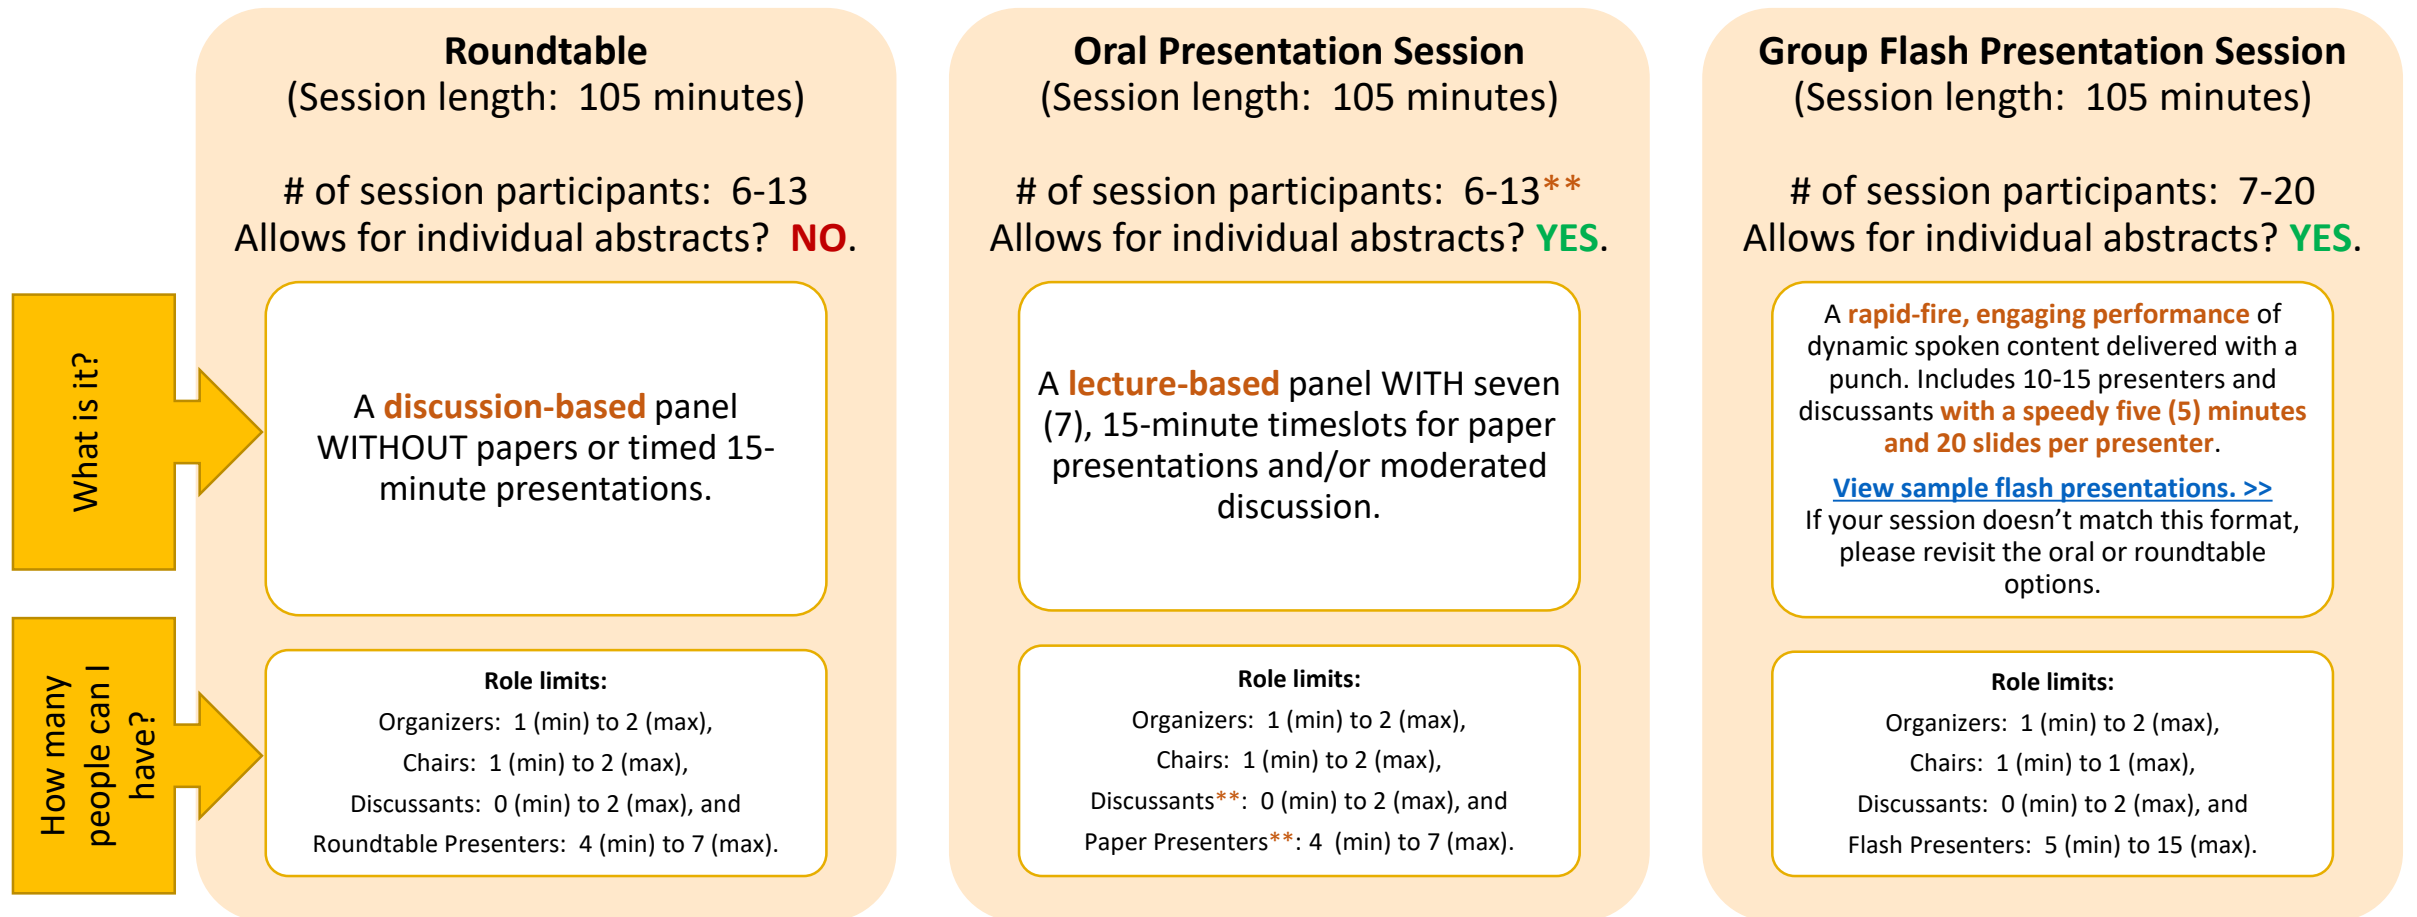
What is it?

How many people can I have?

Roundtable
(Session length: 105 minutes)

# of session participants: 6-13
Allows for individual abstracts? NO.

A discussion-based panel WITHOUT papers or timed 15-minute presentations.

Role limits:
Organizers: 1 (min) to 2 (max),
Chairs: 1 (min) to 2 (max),
Discussants: 0 (min) to 2 (max), and
Roundtable Presenters: 4 (min) to 7 (max).

Oral Presentation Session
(Session length: 105 minutes)

# of session participants: 6-13**
Allows for individual abstracts? YES.

A lecture-based panel WITH seven (7), 15-minute timeslots for paper presentations and/or moderated discussion.

Role limits:
Organizers: 1 (min) to 2 (max),
Chairs: 1 (min) to 2 (max),
Discussants**: 0 (min) to 2 (max), and
Paper Presenters**: 4 (min) to 7 (max).

Group Flash Presentation Session
(Session length: 105 minutes)

# of session participants: 7-20
Allows for individual abstracts? YES.

A rapid-fire, engaging performance of dynamic spoken content delivered with a punch. Includes 10-15 presenters and discussants with a speedy five (5) minutes and 20 slides per presenter.

View sample flash presentations. >>
If your session doesn't match this format, please revisit the oral or roundtable options.

Role limits:
Organizers: 1 (min) to 2 (max),
Chairs: 1 (min) to 1 (max),
Discussants: 0 (min) to 2 (max), and
Flash Presenters: 5 (min) to 15 (max).